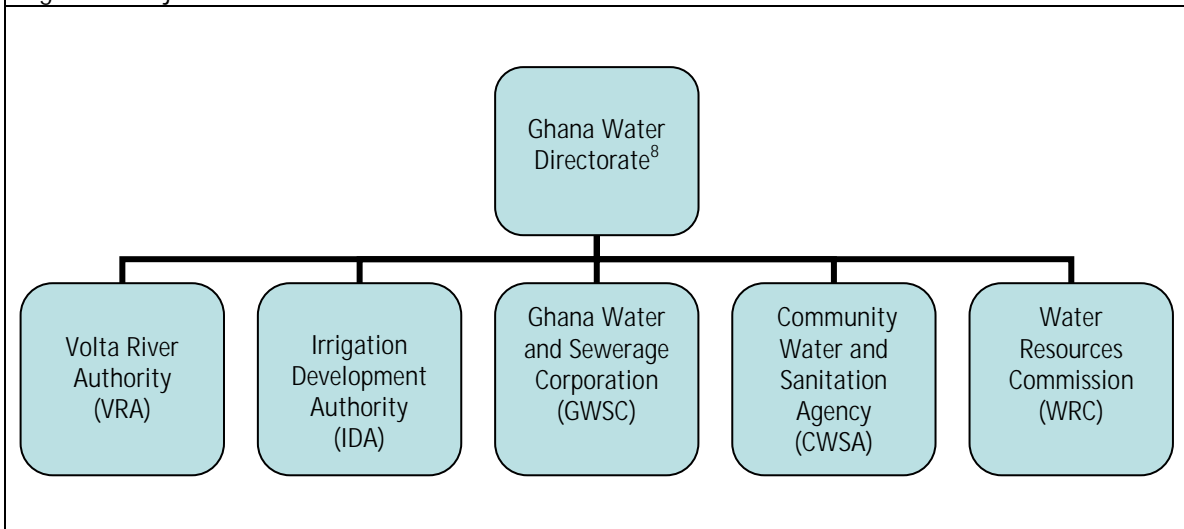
Ghana Water Directorate$^{8}$

Volta River Authority (VRA)

Irrigation Development Authority (IDA)

Ghana Water and Sewerage Corporation (GWSC)

Community Water and Sanitation Agency (CWSA)

Water Resources Commission (WRC)